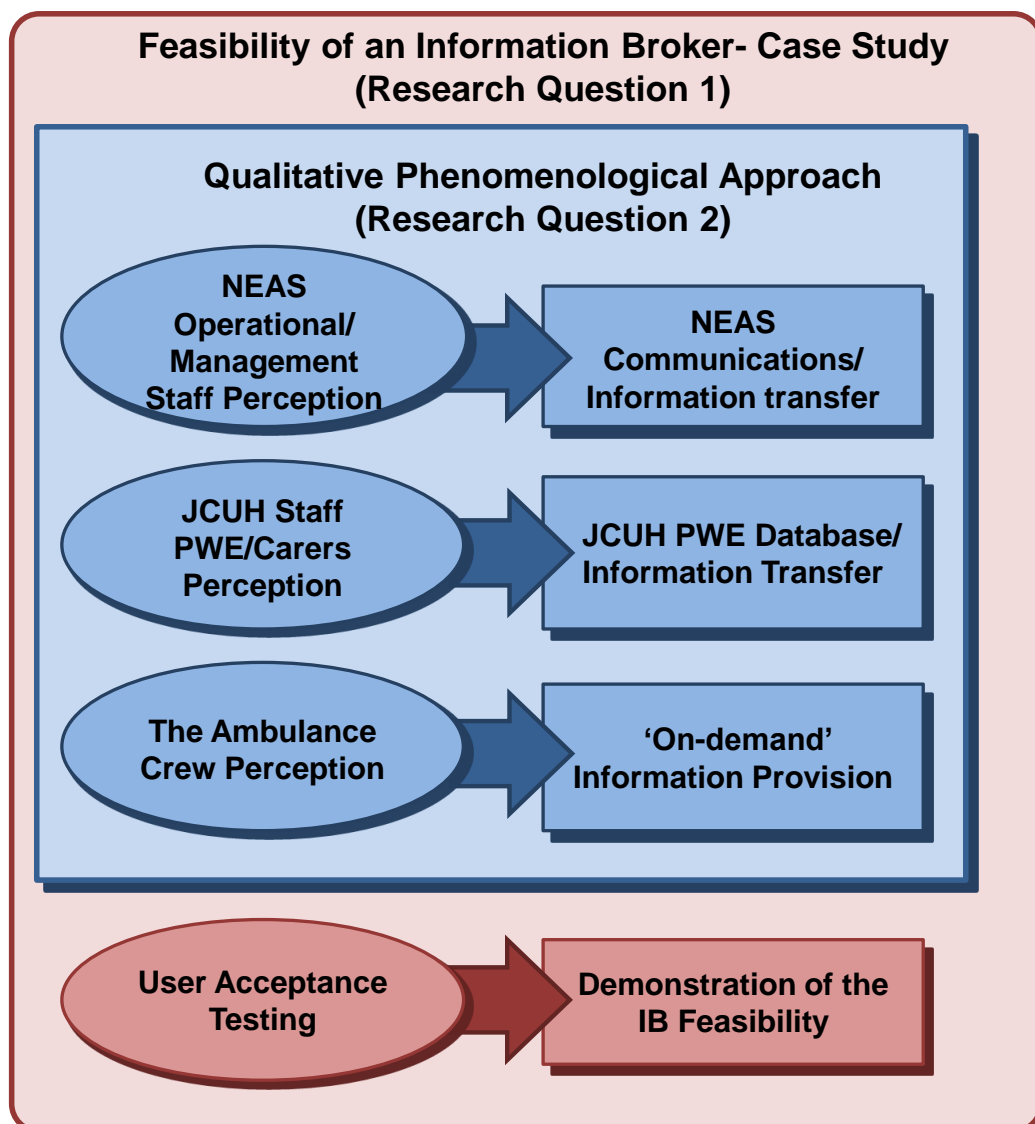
Feasibility of an Information Broker- Case Study
(Research Question 1)

Qualitative Phenomenological Approach
(Research Question 2)

NEAS Operational/ Management Staff Perception

NEAS Communications/ Information transfer

JCUH Staff PWE/Carers Perception

JCUH PWE Database/ Information Transfer

The Ambulance Crew Perception

'On-demand' Information Provision

User Acceptance Testing

Demonstration of the IB Feasibility